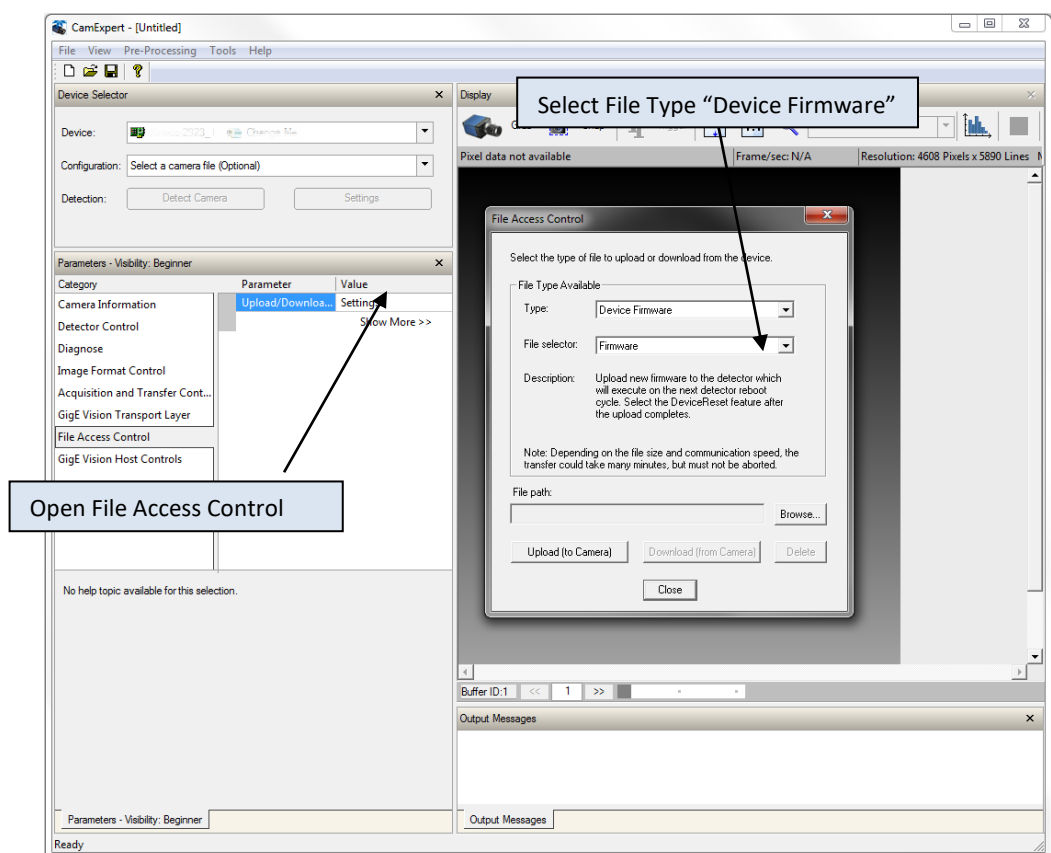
CamExpert - [Untitled]

File View Pre-Processing Tools Help

Device Selector

Device: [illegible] Change Me

Configuration: Select a camera file (Optional)

Detection: Detect Camera Settings

Parameters - Visibility: Beginner

| Category | Parameter | Value |
|---|---|---|
| Camera Information | Upload/Downloa... | Settings |
| Detector Control | | Show More >> |
| Diagnose | | |
| Image Format Control | | |
| Acquisition and Transfer Cont... | | |
| GigE Vision Transport Layer | | |
| File Access Control | | |
| GigE Vision Host Controls | | |

Open File Access Control

No help topic available for this selection.

Parameters - Visibility: Beginner

Display

Select File Type "Device Firmware"

Pixel data not available Frame/sec: N/A Resolution: 4608 Pixels x 5890 Lines

File Access Control

Select the type of file to upload or download from the device.

File Type Available

Type: Device Firmware

File selector: Firmware

Description: Upload new firmware to the detector which will execute on the next detector reboot cycle. Select the DeviceReset feature after the upload completes.

Note: Depending on the file size and communication speed, the transfer could take many minutes, but must not be aborted.

File path:

Browse...

Upload (to Camera) Download (from Camera) Delete

Close

Buffer ID:1 << 1 >>

Output Messages

Output Messages

Ready